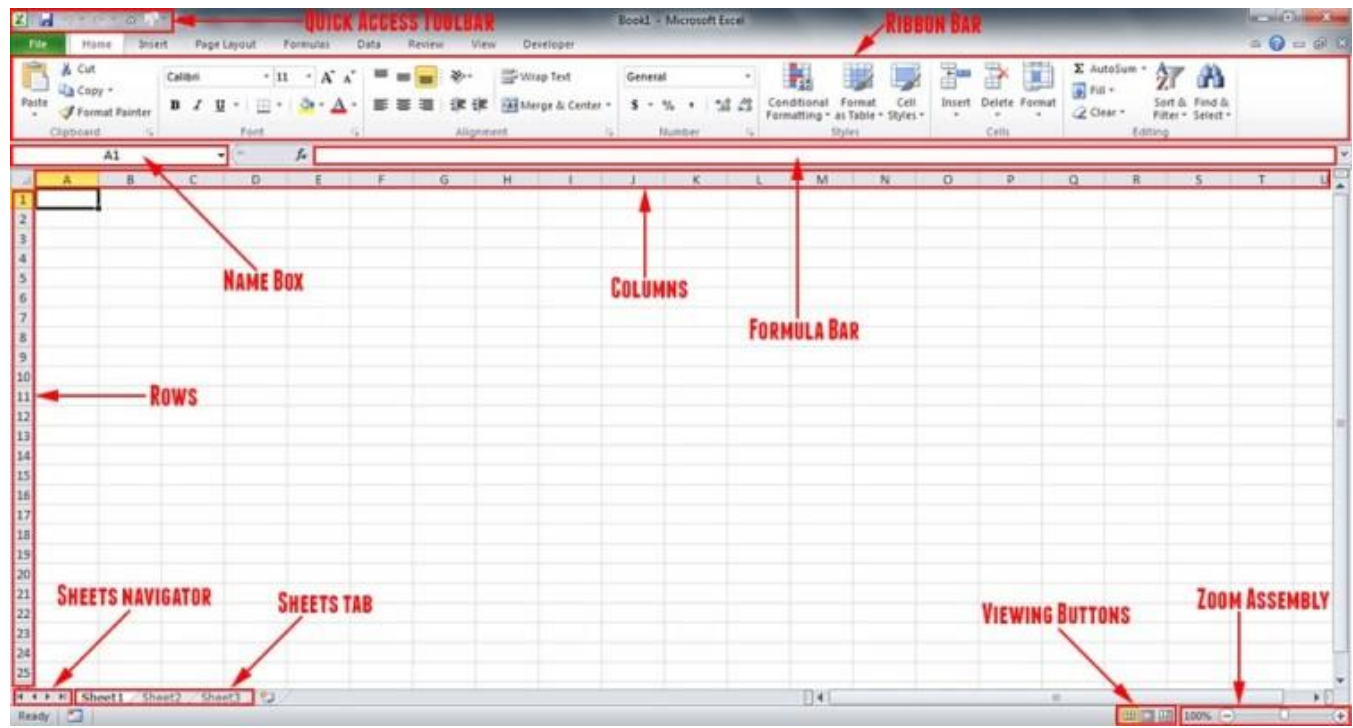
Quick Access Toolbar

Book1 - Microsoft Excel

Ribbon Bar

File Home Insert Page Layout Formulas Data Review View Developer

Cut
Copy
Paste
Format Painter
Clipboard

Calibri 11 A A
B I U
Font

Wrap Text
Merge & Center
Alignment

General
$ % ,
Number

Conditional Formatting
Format as Table
Cell Styles
Styles

Insert Delete Format
Cells

AutoSum
Fill
Clear
Sort & Filter
Find & Select
Editing

A1
$f_x$

| | A | B | C | D | E | F | G | H | I | J | K | L | M | N | O | P | Q | R | S | T | U |
|---|---|---|---|---|---|---|---|---|---|---|---|---|---|---|---|---|---|---|---|---|---|
| 1 | | | | | | | | | | | | | | | | | | | | | |
| 2 | | | | | | | | | | | | | | | | | | | | | |
| 3 | | | | | | | | | | | | | | | | | | | | | |
| 4 | | | | | | | | | | | | | | | | | | | | | |
| 5 | | | | | | | | | | | | | | | | | | | | | |
| 6 | | | | | | | | | | | | | | | | | | | | | |
| 7 | | | | | | | | | | | | | | | | | | | | | |
| 8 | | | | | | | | | | | | | | | | | | | | | |
| 9 | | | | | | | | | | | | | | | | | | | | | |
| 10 | | | | | | | | | | | | | | | | | | | | | |
| 11 | | | | | | | | | | | | | | | | | | | | | |
| 12 | | | | | | | | | | | | | | | | | | | | | |
| 13 | | | | | | | | | | | | | | | | | | | | | |
| 14 | | | | | | | | | | | | | | | | | | | | | |
| 15 | | | | | | | | | | | | | | | | | | | | | |
| 16 | | | | | | | | | | | | | | | | | | | | | |
| 17 | | | | | | | | | | | | | | | | | | | | | |
| 18 | | | | | | | | | | | | | | | | | | | | | |
| 19 | | | | | | | | | | | | | | | | | | | | | |
| 20 | | | | | | | | | | | | | | | | | | | | | |
| 21 | | | | | | | | | | | | | | | | | | | | | |
| 22 | | | | | | | | | | | | | | | | | | | | | |
| 23 | | | | | | | | | | | | | | | | | | | | | |
| 24 | | | | | | | | | | | | | | | | | | | | | |
| 25 | | | | | | | | | | | | | | | | | | | | | |

Name Box

Columns

Formula Bar

Rows

Sheets navigator

Sheets tab

Viewing Buttons

Zoom Assembly

Sheet1 Sheet2 Sheet3

Ready

100%